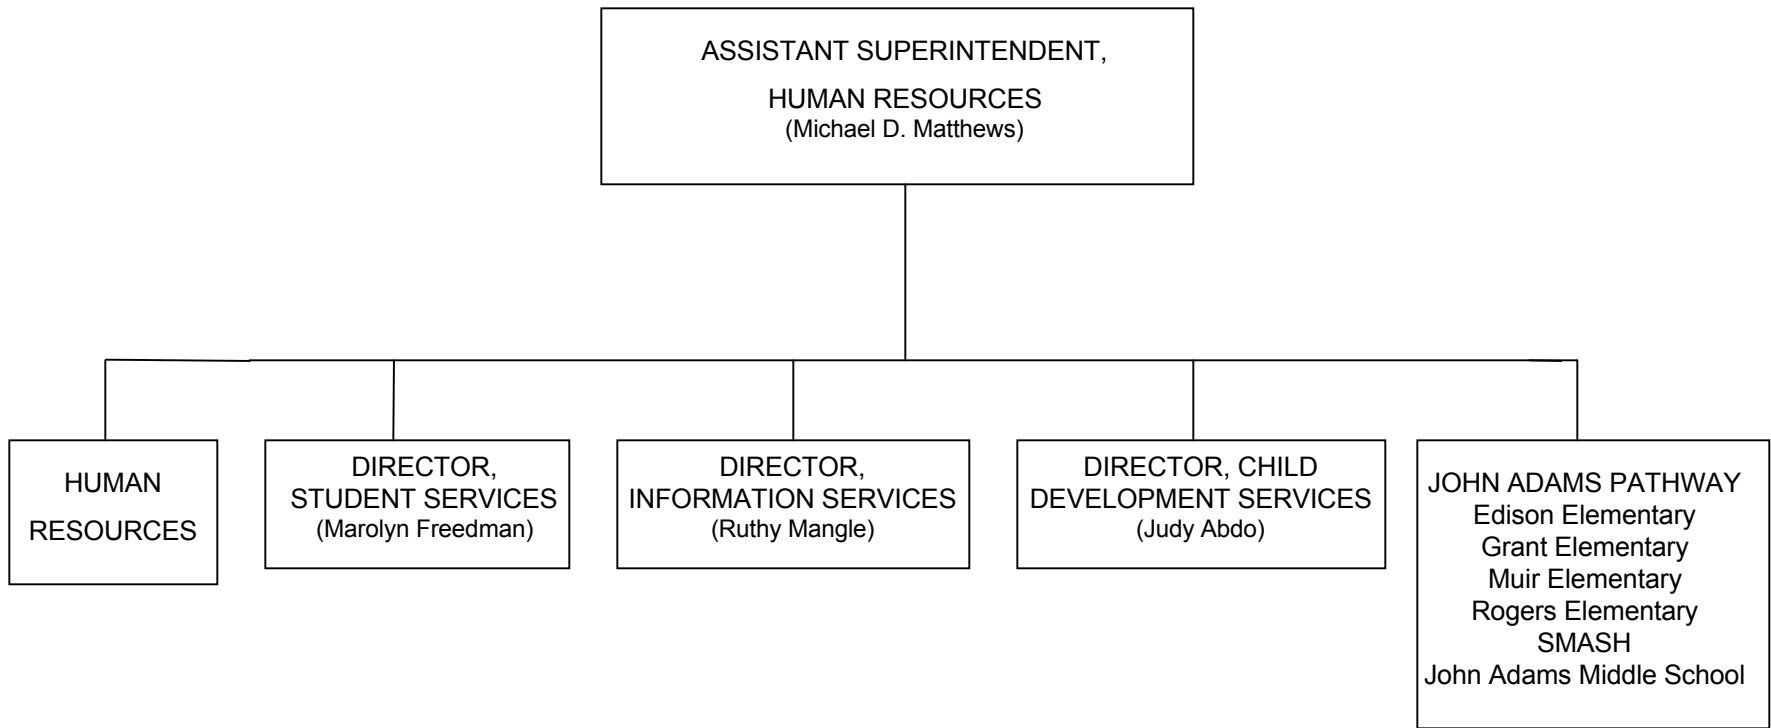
ASSISTANT SUPERINTENDENT,

HUMAN RESOURCES
(Michael D. Matthews)

HUMAN

RESOURCES

DIRECTOR,
STUDENT SERVICES
(Marolyn Freedman)

DIRECTOR,
INFORMATION SERVICES
(Ruthy Mangle)

DIRECTOR, CHILD
DEVELOPMENT SERVICES
(Judy Abdo)

JOHN ADAMS PATHWAY
Edison Elementary
Grant Elementary
Muir Elementary
Rogers Elementary
SMASH
John Adams Middle School